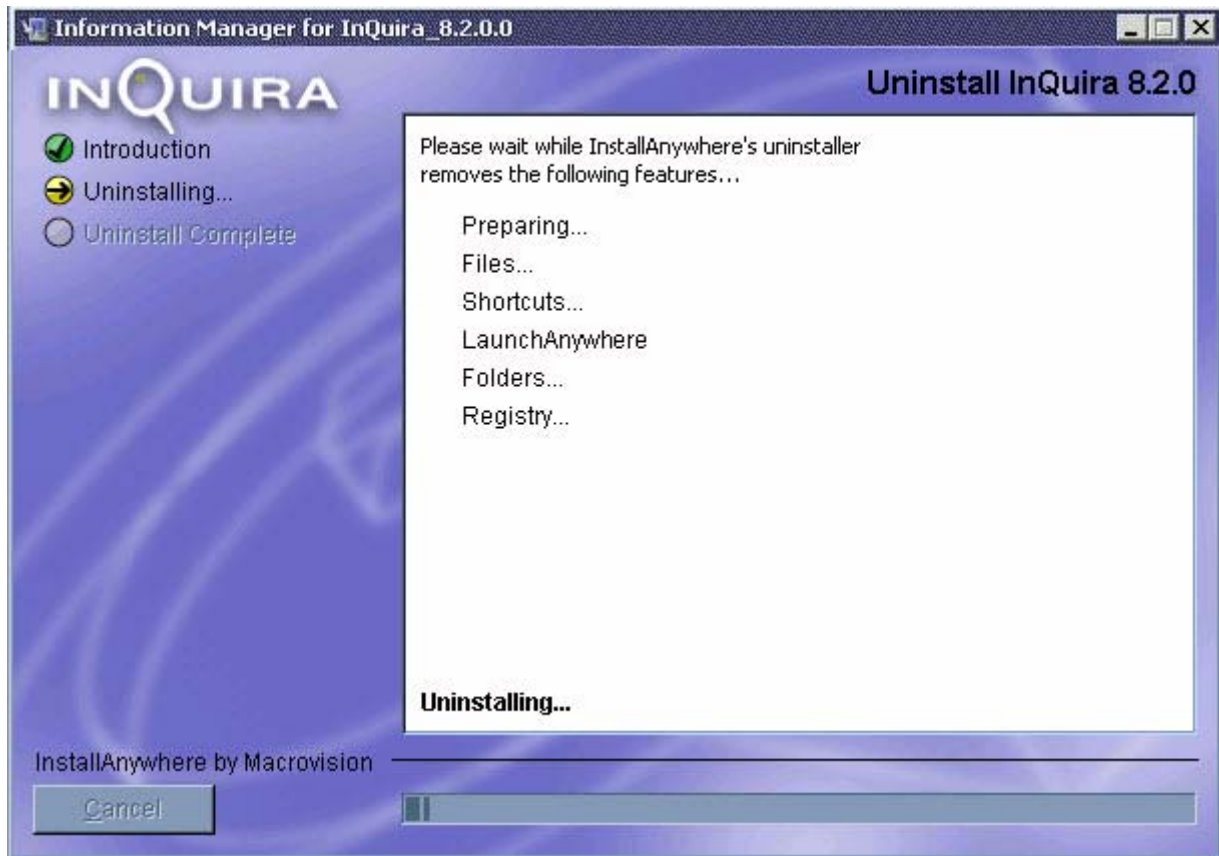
Information Manager for InQuira_8.2.0.0

INQUIRA

Uninstall InQuira 8.2.0

Introduction
Uninstalling...
Uninstall Complete

Please wait while InstallAnywhere's uninstaller removes the following features...

Preparing...
Files...
Shortcuts...
LaunchAnywhere
Folders...
Registry...

Uninstalling...

InstallAnywhere by Macrovision

Cancel